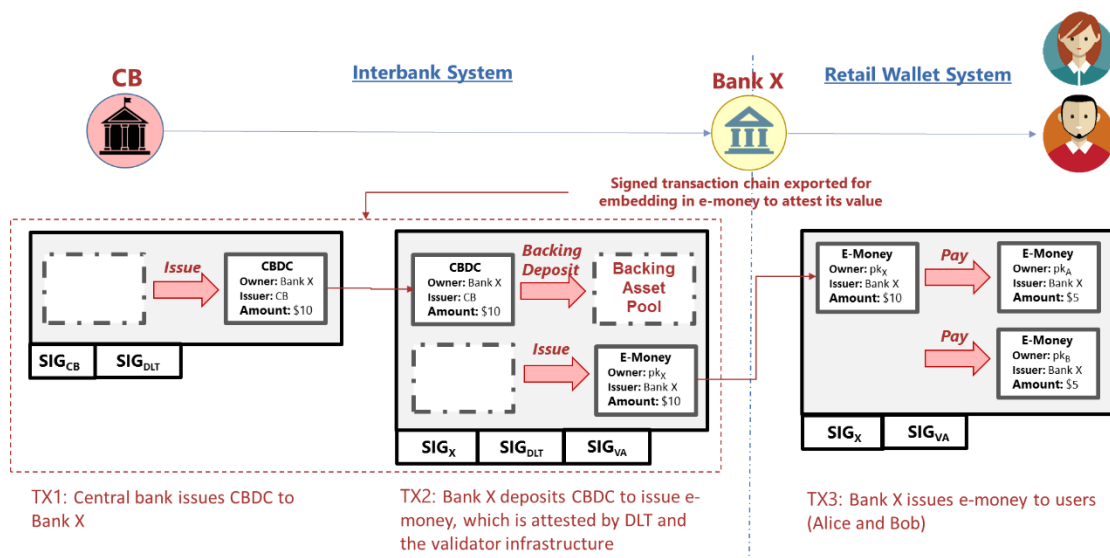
CB

Interbank System

Bank X

Retail Wallet System

Signed transaction chain exported for embedding in e-money to attest its value

Issue

CBDC
Owner: Bank X
Issuer: CB
Amount: $10

$SIG_{CB}$ $SIG_{DLT}$

CBDC
Owner: Bank X
Issuer: CB
Amount: $10

Backing Deposit

Backing Asset Pool

Issue

E-Money
Owner: $pk_X$
Issuer: Bank X
Amount: $10

$SIG_X$ $SIG_{DLT}$ $SIG_{VA}$

E-Money
Owner: $pk_X$
Issuer: Bank X
Amount: $10

Pay

E-Money
Owner: $pk_A$
Issuer: Bank X
Amount: $5

Pay

E-Money
Owner: $pk_B$
Issuer: Bank X
Amount: $5

$SIG_X$ $SIG_{VA}$

TX1: Central bank issues CBDC to Bank X

TX2: Bank X deposits CBDC to issue e-money, which is attested by DLT and the validator infrastructure

TX3: Bank X issues e-money to users (Alice and Bob)